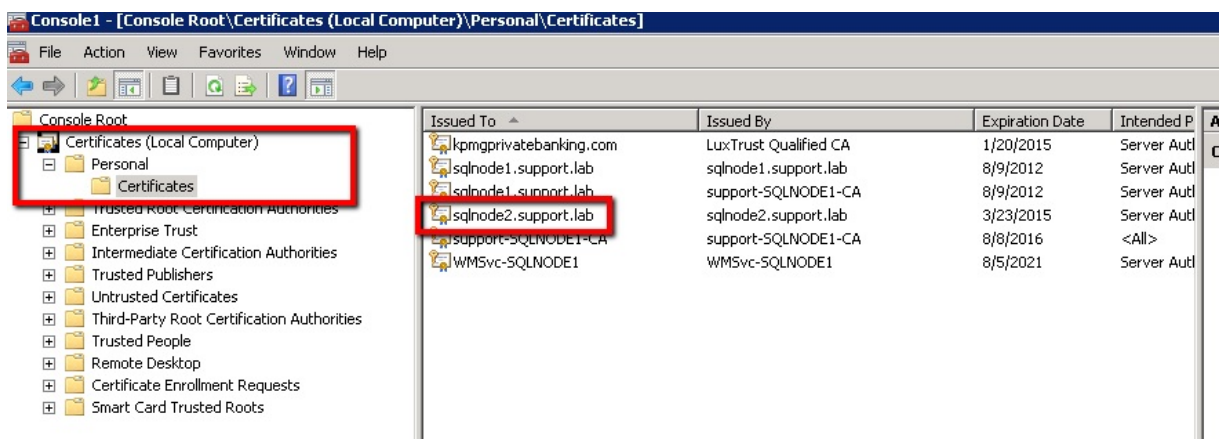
Console1 - [Console Root\Certificates (Local Computer)\Personal\Certificates]

File Action View Favorites Window Help

Console Root
Certificates (Local Computer)
Personal
Certificates
Trusted Root Certification Authorities
Enterprise Trust
Intermediate Certification Authorities
Trusted Publishers
Untrusted Certificates
Third-Party Root Certification Authorities
Trusted People
Remote Desktop
Certificate Enrollment Requests
Smart Card Trusted Roots

| Issued To | Issued By | Expiration Date | Intended P |
|---|---|---|---|
| kpmgprivatebanking.com | LuxTrust Qualified CA | 1/20/2015 | Server Autl |
| sqlnode1.support.lab | sqlnode1.support.lab | 8/9/2012 | Server Autl |
| sqlnode1.support.lab | support-SQLNODE1-CA | 8/9/2012 | Server Autl |
| sqlnode2.support.lab | sqlnode2.support.lab | 3/23/2015 | Server Autl |
| support-SQLNODE1-CA | support-SQLNODE1-CA | 8/8/2016 | <All> |
| WMSvc-SQLNODE1 | WMSvc-SQLNODE1 | 8/5/2021 | Server Autl |

A
C